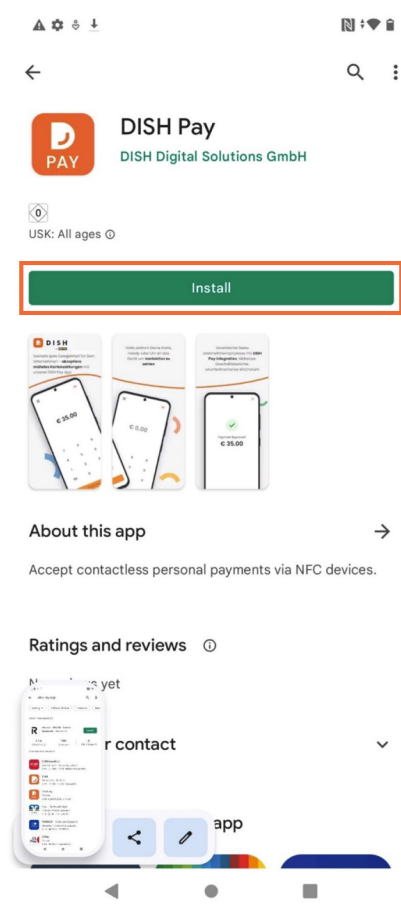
DISH Pay

DISH Digital Solutions GmbH

0

USK: All ages

Install

DISH

€ 35.00

€ 0.00

€ 35.00

About this app

Accept contactless personal payments via NFC devices.

Ratings and reviews

N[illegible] yet

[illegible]r contact

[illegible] app